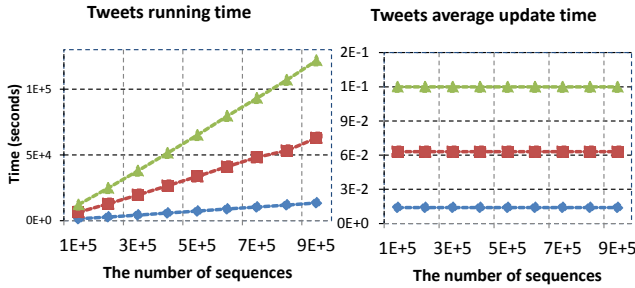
Tweets running time

Time (seconds)

1E+5

5E+4

0E+0

1E+5 3E+5 5E+5 7E+5 9E+5

The number of sequences

Tweets average update time

2E-1

1E-1

9E-2

6E-2

3E-2

0E+0

1E+5 3E+5 5E+5 7E+5 9E+5

The number of sequences